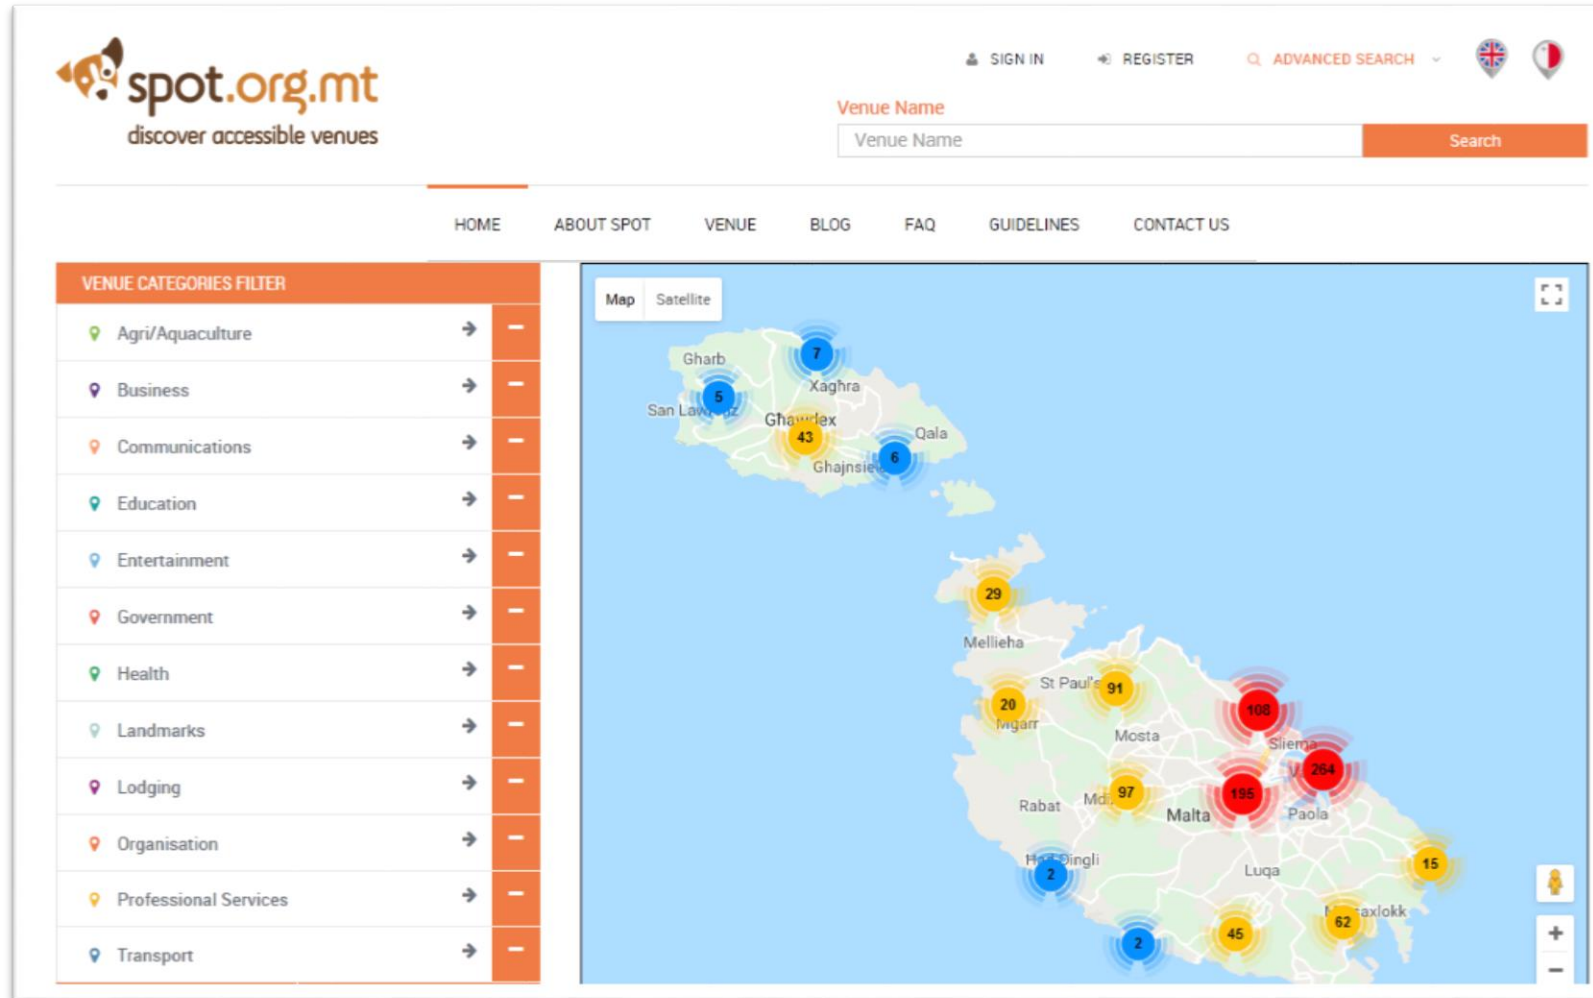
spot.org.mt
discover accessible venues

SIGN IN REGISTER ADVANCED SEARCH

Venue Name
Venue Name Search

HOME ABOUT SPOT VENUE BLOG FAQ GUIDELINES CONTACT US

VENUE CATEGORIES FILTER
Agri/Aquaculture
Business
Communications
Education
Entertainment
Government
Health
Landmarks
Lodging
Organisation
Professional Services
Transport

Map Satellite

Gharb
7
Xaghra
5
San Law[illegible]
Ghaw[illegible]ex
43
Qala
6
Ghajnsie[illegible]
29
Mellieha
St Paul's
91
20
Mgarr
108
Mosta
Sliema
264
97
195
Rabat
Md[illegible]
Malta
Paola
Had Dingli
2
Luqa
15
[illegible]axlokk
62
45
2